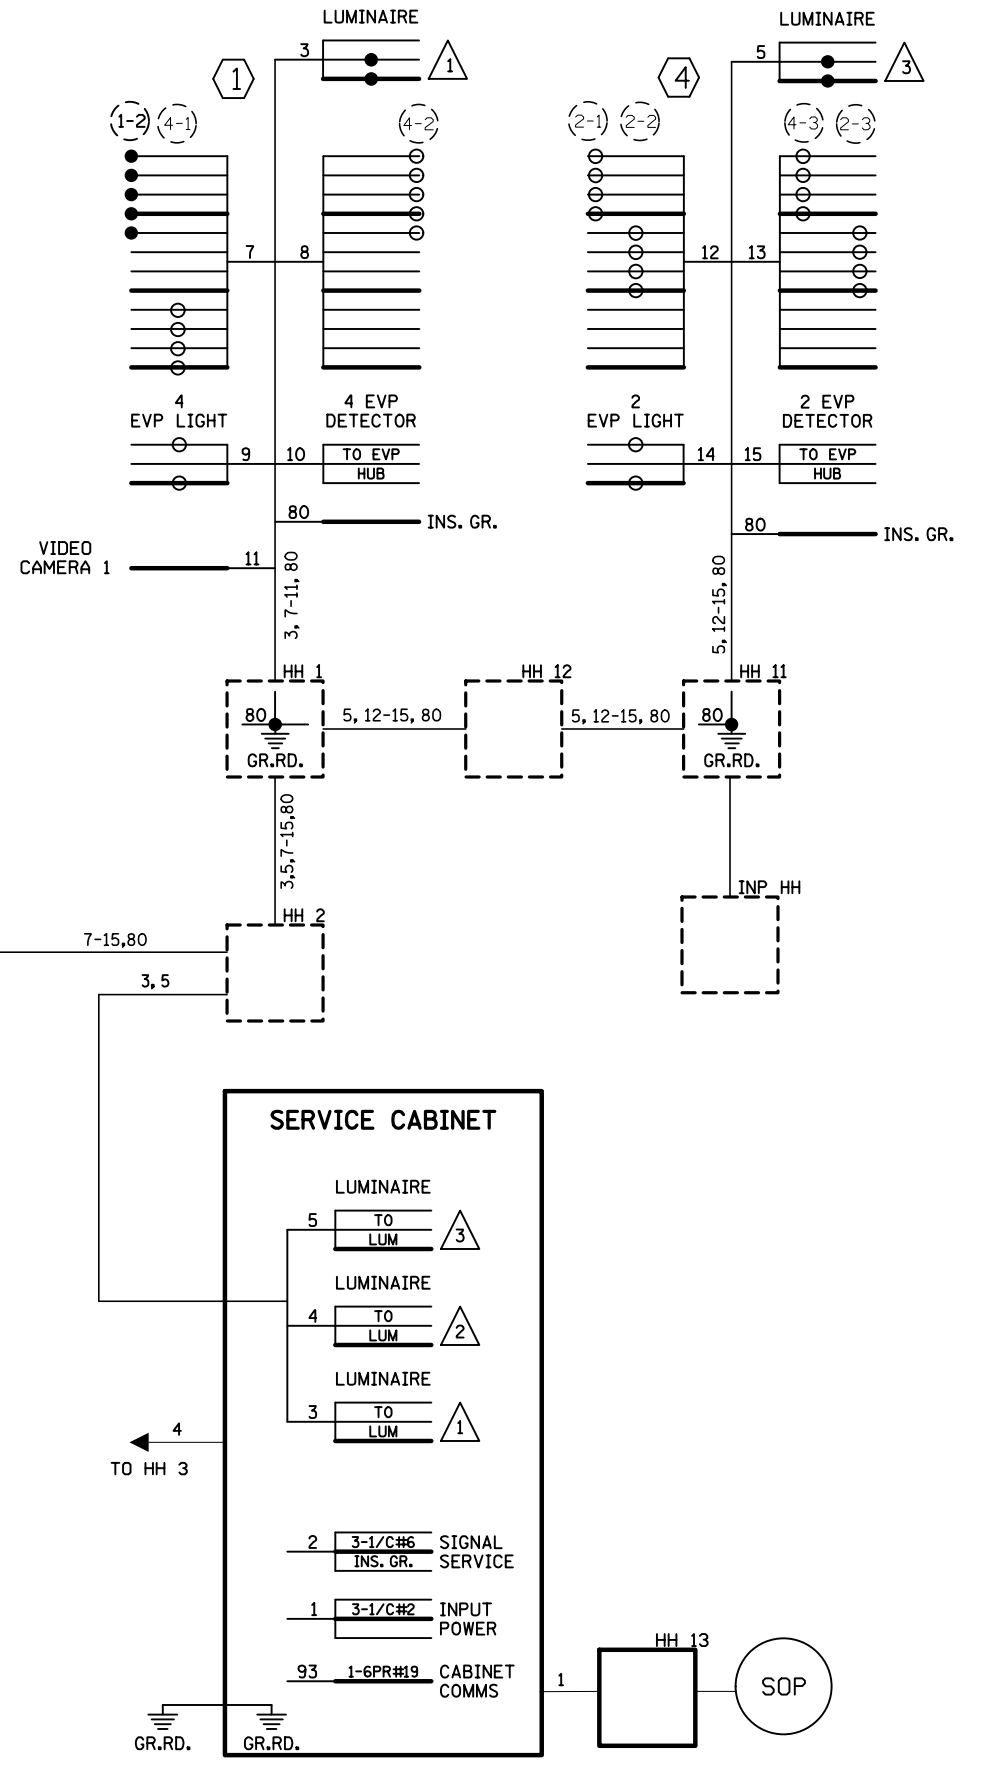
LUMINAIRE
3
1
1
1-2
4-1
4-2
7
8
4
EVP LIGHT
4 EVP
DETECTOR
9
10
TO EVP
HUB
80
INS. GR.
VIDEO
CAMERA 1
11
3, 7-11, 80
HH 1
80
GR.RD.
5, 12-15, 80
HH 12
5, 12-15, 80
3,5,7-15,80
HH 2
7-15,80
3, 5

LUMINAIRE
5
3
4
2-1
2-2
4-3
2-3
12
13
2
EVP LIGHT
2 EVP
DETECTOR
14
15
TO EVP
HUB
80
INS. GR.
5, 12-15, 80
HH 11
80
GR.RD.
INP HH

SERVICE CABINET
LUMINAIRE
5
TO
LUM
3
LUMINAIRE
4
TO
LUM
2
LUMINAIRE
3
TO
LUM
1
4
TO HH 3
2
3-1/C#6
INS. GR.
SIGNAL
SERVICE
1
3-1/C#2
INPUT
POWER
93
1-6PR#19
CABINET
COMMS
1
HH 13
SOP
GR.RD.
GR.RD.